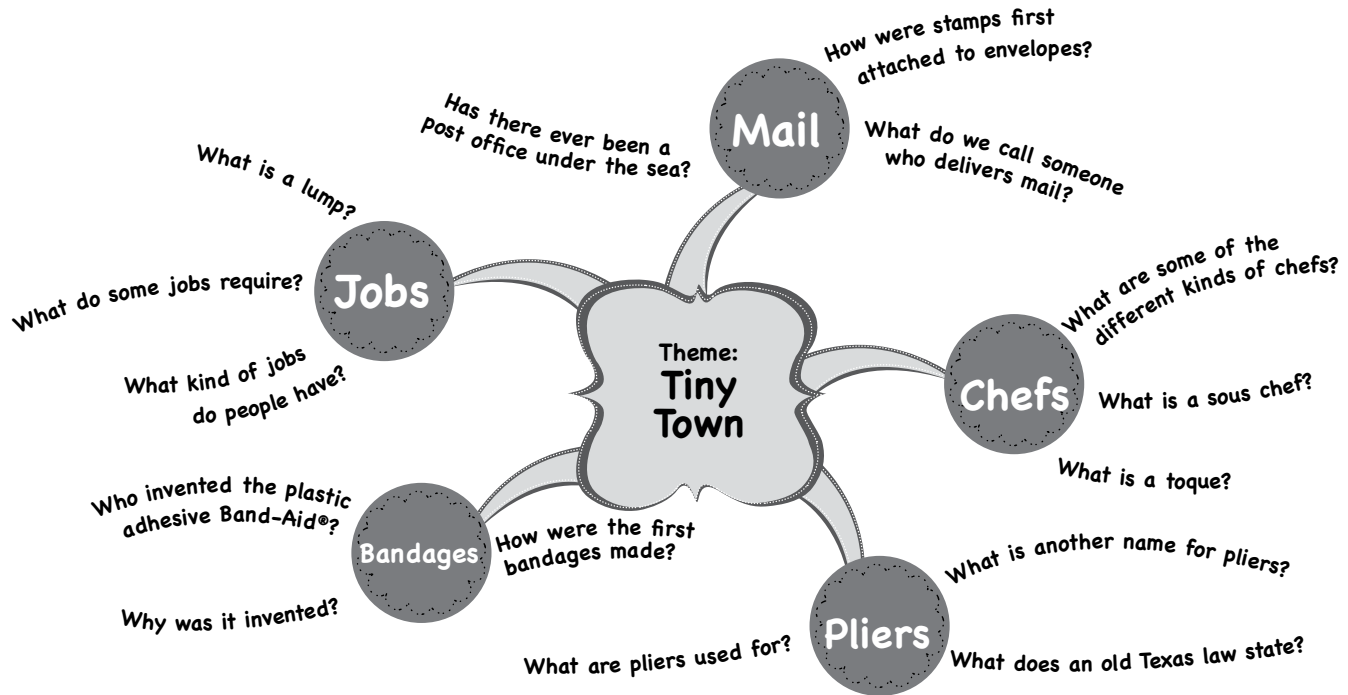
Theme:
Tiny Town

Mail

How were stamps first attached to envelopes?

What do we call someone who delivers mail?

Has there ever been a post office under the sea?

Jobs

What is a lump?

What do some jobs require?

What kind of jobs do people have?

Chefs

What are some of the different kinds of chefs?

What is a sous chef?

What is a toque?

Bandages

Who invented the plastic adhesive Band-Aid®?

How were the first bandages made?

Why was it invented?

Pliers

What is another name for pliers?

What are pliers used for?

What does an old Texas law state?